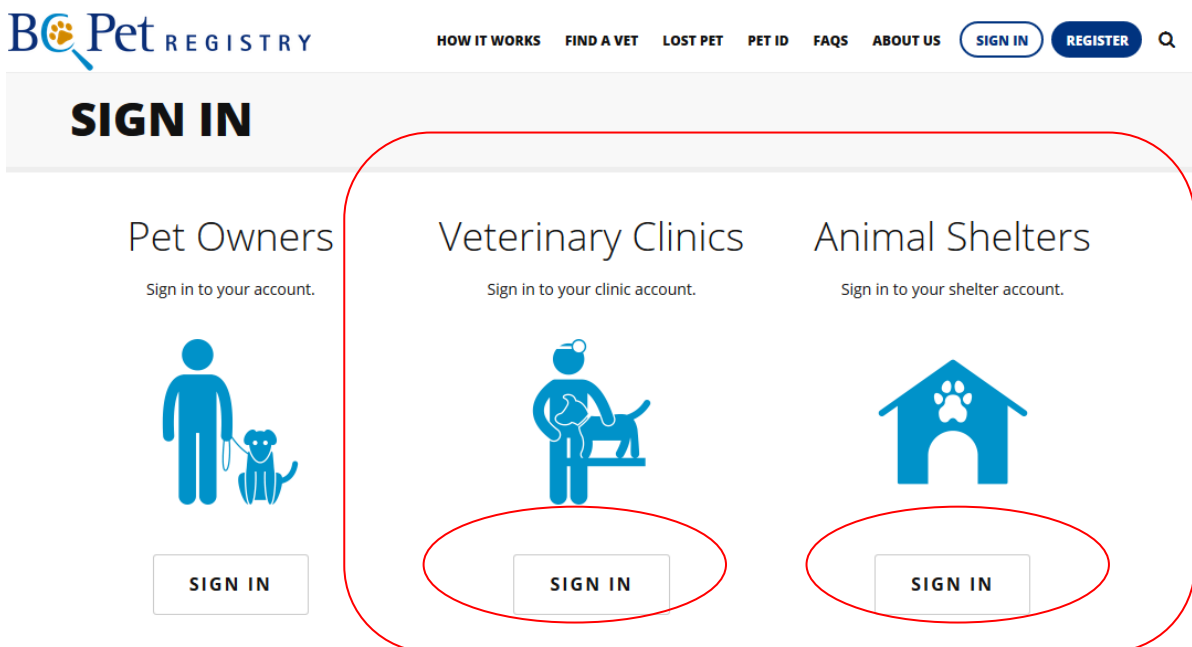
BC Pet REGISTRY

HOW IT WORKS FIND A VET LOST PET PET ID FAQS ABOUT US SIGN IN REGISTER

SIGN IN

Pet Owners

Sign in to your account.

SIGN IN

Veterinary Clinics

Sign in to your clinic account.

SIGN IN

Animal Shelters

Sign in to your shelter account.

SIGN IN